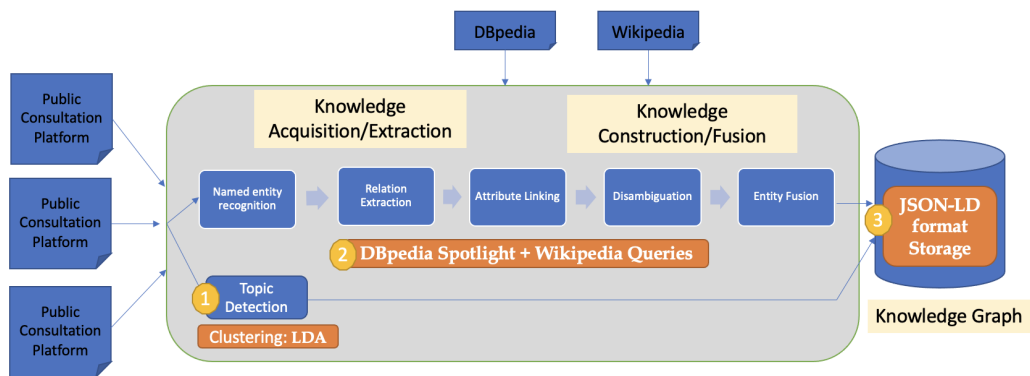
DBpedia

Wikipedia

Public Consultation Platform

Public Consultation Platform

Public Consultation Platform

Knowledge Acquisition/Extraction

Knowledge Construction/Fusion

Named entity recognition

Relation Extraction

Attribute Linking

Disambiguation

Entity Fusion

2 DBpedia Spotlight + Wikipedia Queries

1 Topic Detection

Clustering: LDA

3 JSON-LD format Storage

Knowledge Graph